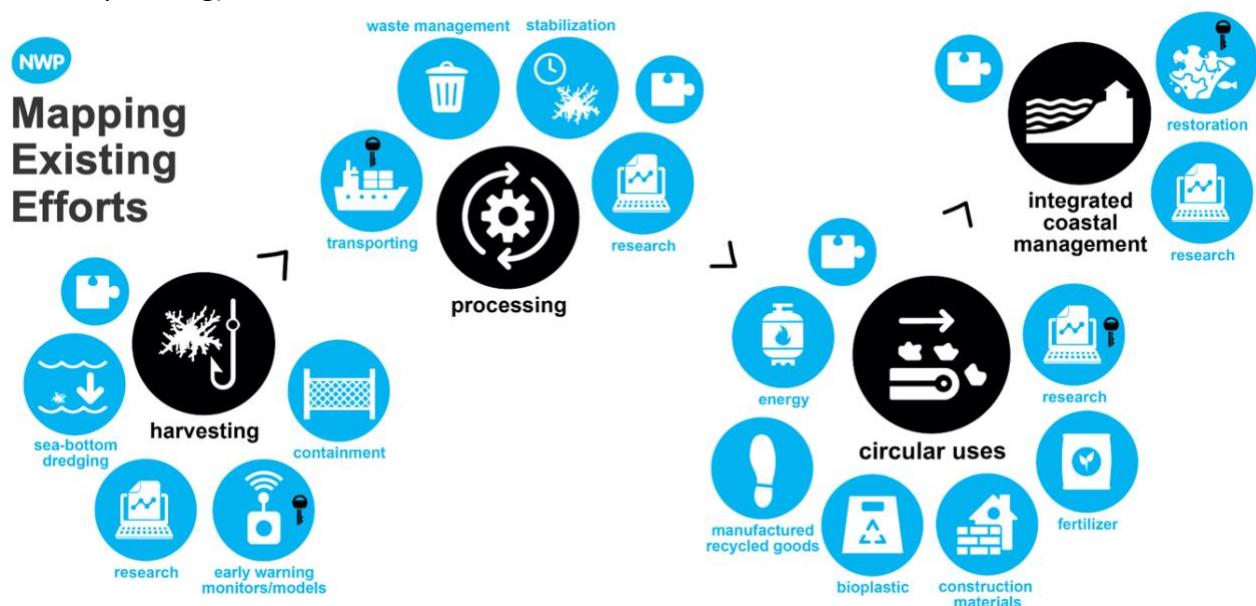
NWP

Mapping Existing Efforts

harvesting

sea-bottom dredging

research

early warning monitors/models

containment

transporting

waste management

stabilization

processing

research

energy

circular uses

research

manufactured recycled goods

bioplastic

construction materials

fertilizer

integrated coastal management

restoration

research